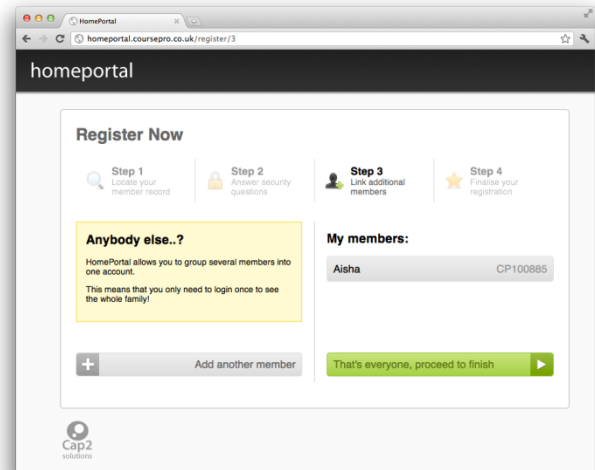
HomePortal

homeportal.coursepro.co.uk/register/3

homeportal

Register Now

Step 1
Locate your member record

Step 2
Answer security questions

Step 3
Link additional members

Step 4
Finalise your registration

Anybody else..?

HomePortal allows you to group several members into one account.

This means that you only need to login once to see the whole family!

My members:

| Aisha | CP100885 |
|---|---|

Add another member

That's everyone, proceed to finish

Cap2 solutions